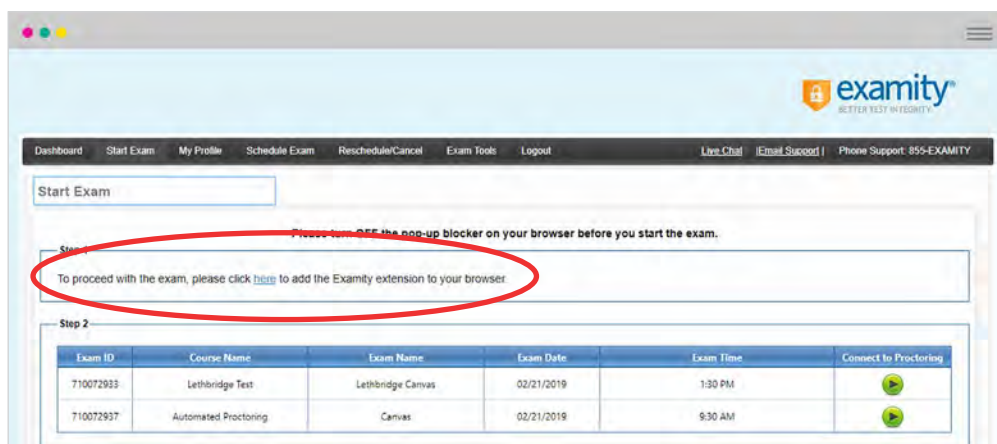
examity®
BETTER TEST INTEGRITY

Dashboard Start Exam My Profile Schedule Exam Reschedule/Cancel Exam Tools Logout

Live Chat |Email Support | Phone Support: 855-EXAMITY

Start Exam

Please turn OFF the pop-up blocker on your browser before you start the exam.

Step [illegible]

To proceed with the exam, please click here to add the Examity extension to your browser.

Step 2

| Exam ID | Course Name | Exam Name | Exam Date | Exam Time | Connect to Proctoring |
|---|---|---|---|---|---|
| 710072933 | Lethbridge Test | Lethbridge Canvas | 02/21/2019 | 1:30 PM | |
| 710072937 | Automated Proctoring | Canvas | 02/21/2019 | 9:30 AM | |